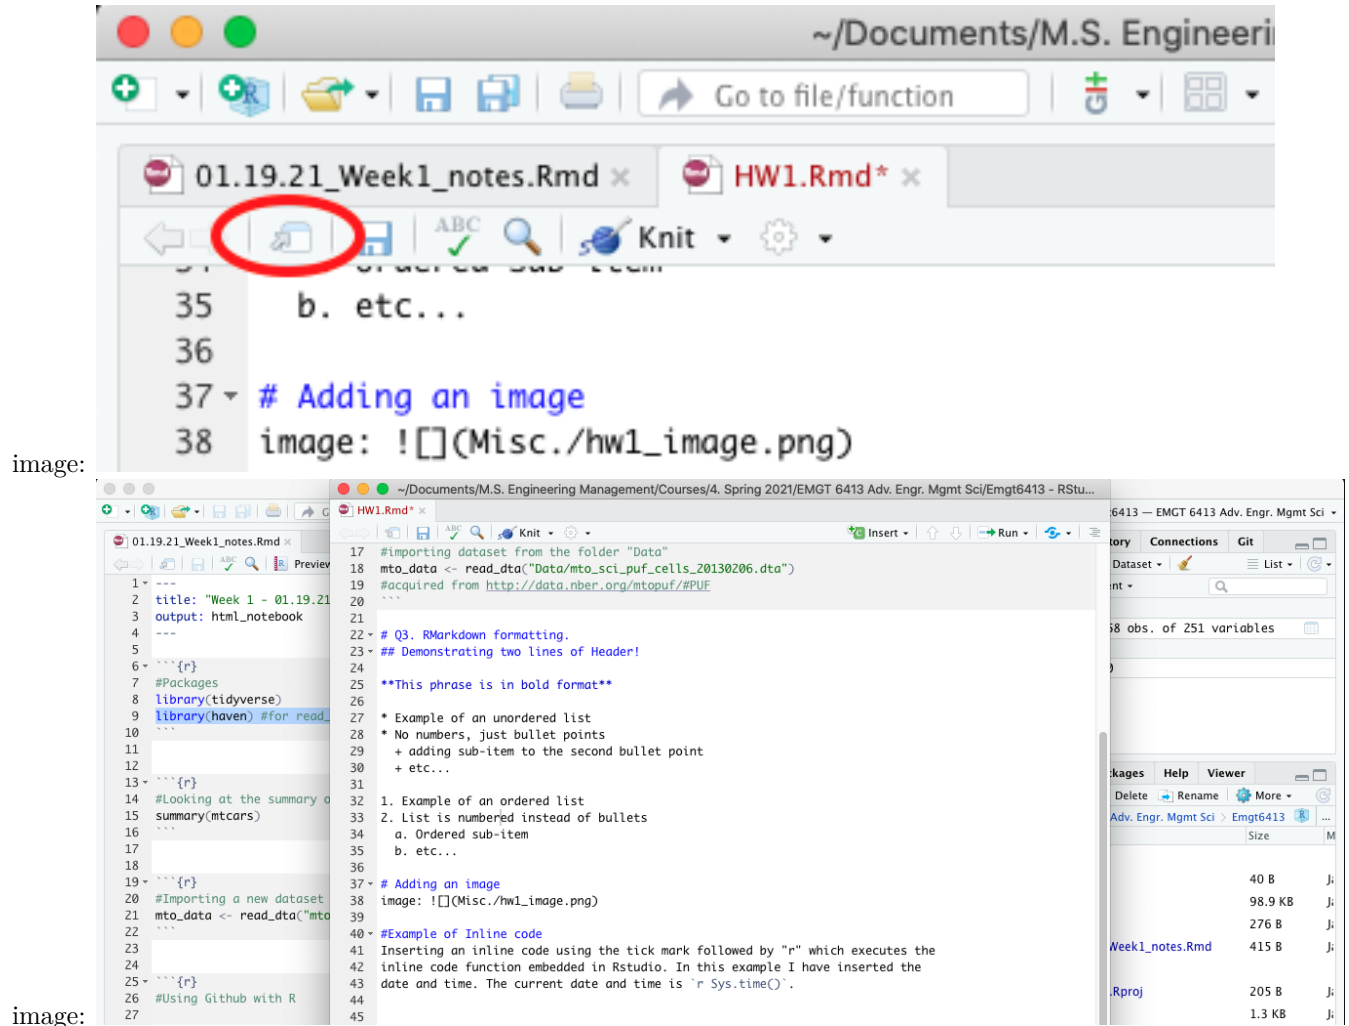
image:

~/Documents/M.S. Engineeri

Go to file/function

01.19.21_Week1_notes.Rmd × HW1.Rmd* ×

Knit

35 b. etc...
36
37 # Adding an image
38 image: ![](Misc./hw1_image.png)

image:

01.19.21_Week1_notes.Rmd ×

Preview

1 ---
2 title: "Week 1 - 01.19.21
3 output: html_notebook
4 ---
5
6 ```{r}
7 #Packages
8 library(tidyverse)
9 library(haven) #for read_
10 ```
11
12
13 ```{r}
14 #Looking at the summary o
15 summary(mtcars)
16 ```
17
18
19 ```{r}
20 #Importing a new dataset
21 mto_data <- read_dta("mto
22 ```
23
24
25 ```{r}
26 #Using Github with R
27

~/Documents/M.S. Engineering Management/Courses/4. Spring 2021/EMGT 6413 Adv. Engr. Mgmt Sci/Emgt6413 - RStu...

HW1.Rmd* ×

Knit Insert Run

17 #importing dataset from the folder "Data"
18 mto_data <- read_dta("Data/mto_sci_puf_cells_20130206.dta")
19 #acquired from http://data.nber.org/mtopuf/#PUF
20 ```
21
22 # Q3. RMarkdown formatting.
23 ## Demonstrating two lines of Header!
24
25 **This phrase is in bold format**
26
27 * Example of an unordered list
28 * No numbers, just bullet points
29 + adding sub-item to the second bullet point
30 + etc...
31
32 1. Example of an ordered list
33 2. List is numbered instead of bullets
34 a. Ordered sub-item
35 b. etc...
36
37 # Adding an image
38 image: ![](Misc./hw1_image.png)
39
40 #Example of Inline code
41 Inserting an inline code using the tick mark followed by "r" which executes the
42 inline code function embedded in Rstudio. In this example I have inserted the
43 date and time. The current date and time is `r Sys.time()`.
44
45

6413 — EMGT 6413 Adv. Engr. Mgmt Sci

tory Connections Git
Dataset List
nt
58 obs. of 251 variables

kages Help Viewer
Delete Rename More
Adv. Engr. Mgmt Sci > Emgt6413
Size
40 B
98.9 KB
276 B
Week1_notes.Rmd 415 B
.Rproj 205 B
1.3 KB